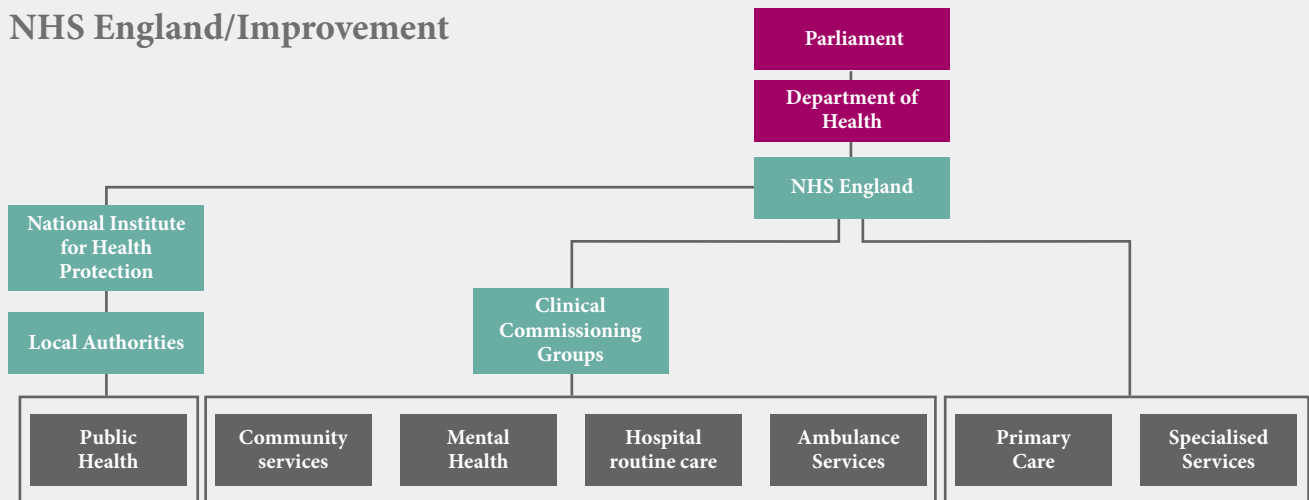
NHS England/Improvement

Parliament

Department of Health

NHS England

National Institute for Health Protection

Local Authorities

Clinical Commissioning Groups

Public Health

Community services

Mental Health

Hospital routine care

Ambulance Services

Primary Care

Specialised Services